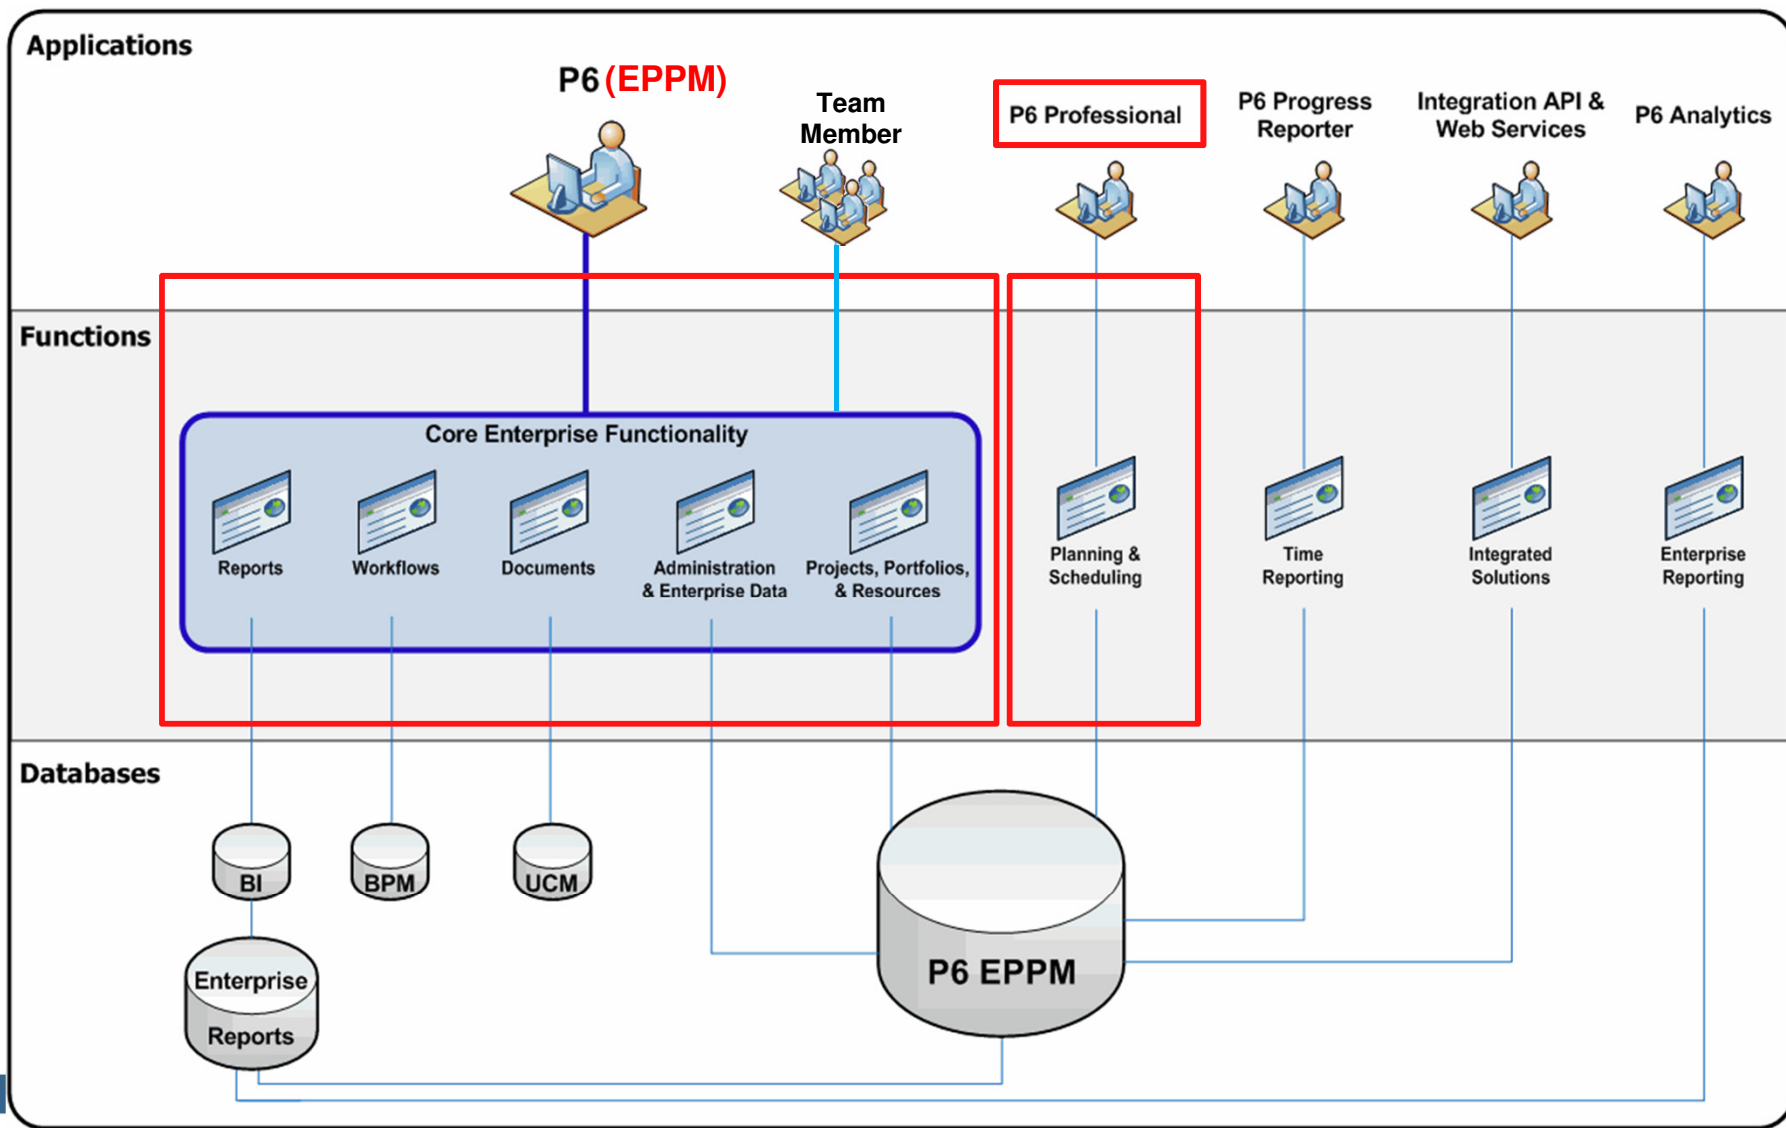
Applications

P6 (EPPM)

Team Member

P6 Professional

P6 Progress Reporter

Integration API & Web Services

P6 Analytics

Functions

Core Enterprise Functionality

Reports

Workflows

Documents

Administration & Enterprise Data

Projects, Portfolios, & Resources

Planning & Scheduling

Time Reporting

Integrated Solutions

Enterprise Reporting

Databases

BI

BPM

UCM

Enterprise Reports

P6 EPPM